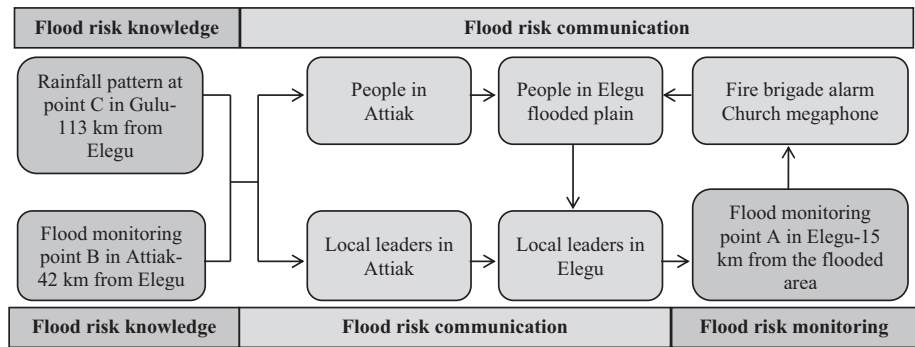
Flood risk knowledge

Flood risk communication

Rainfall pattern at point C in Gulu-113 km from Elegu

Flood monitoring point B in Attiak-42 km from Elegu

People in Attiak

Local leaders in Attiak

People in Elegu flooded plain

Local leaders in Elegu

Fire brigade alarm Church megaphone

Flood monitoring point A in Elegu-15 km from the flooded area

Flood risk knowledge

Flood risk communication

Flood risk monitoring